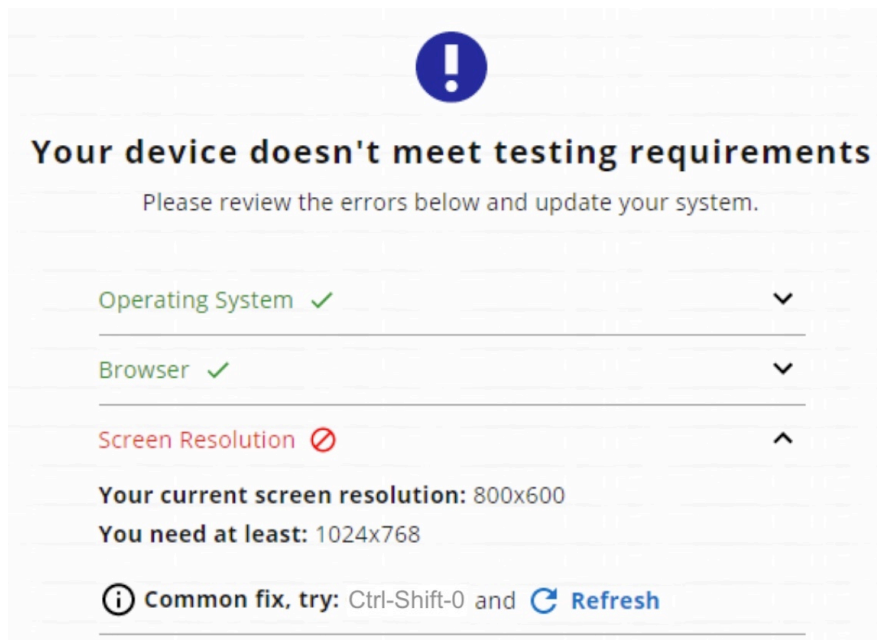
Your device doesn't meet testing requirements

Please review the errors below and update your system.

Operating System

Browser

Screen Resolution

Your current screen resolution: 800x600

You need at least: 1024x768

Common fix, try: Ctrl-Shift-0 and Refresh